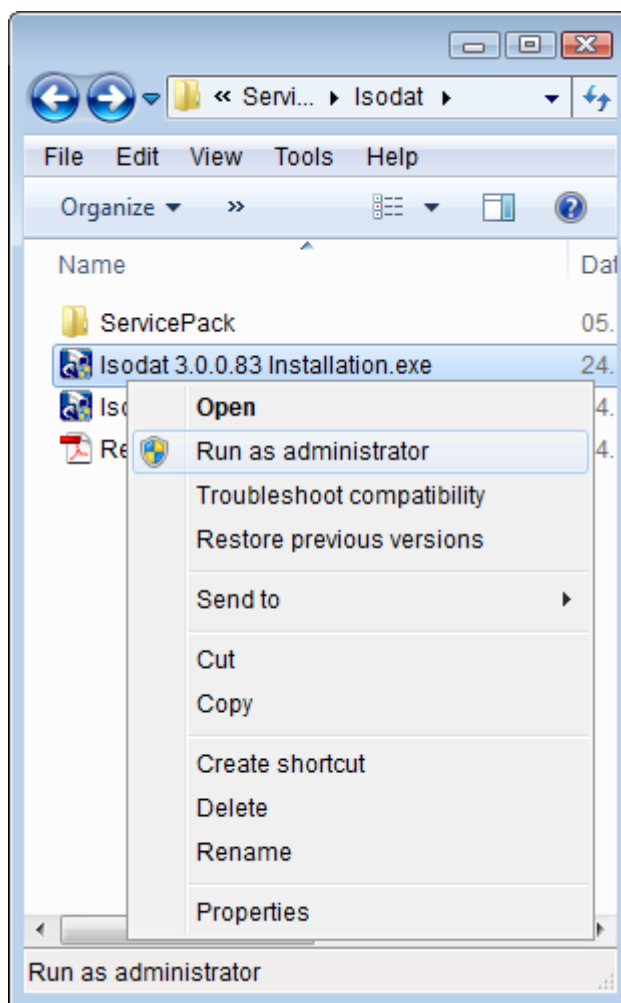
« Servi... ▸ Isodat ▸

File Edit View Tools Help

Organize ▾ »

Name

Dat

ServicePack

05.

Isodat 3.0.0.83 Installation.exe

24.

Iso

4.

Re

4.

Open

Run as administrator

Troubleshoot compatibility

Restore previous versions

Send to

Cut

Copy

Create shortcut

Delete

Rename

Properties

Run as administrator